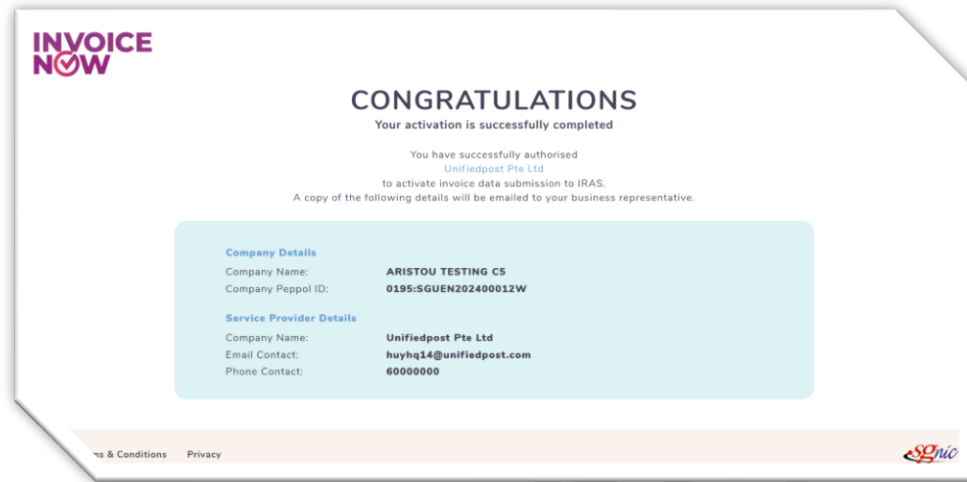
INVOICE NOW

CONGRATULATIONS
Your activation is successfully completed

You have successfully authorised
Unifiedpost Pte Ltd
to activate invoice data submission to IRAS.
A copy of the following details will be emailed to your business representative.

Company Details
Company Name: ARISTOU TESTING C5
Company Peppol ID: 0195:SGUEN202400012W

Service Provider Details
Company Name: Unifiedpost Pte Ltd
Email Contact: huyhq14@unifiedpost.com
Phone Contact: 60000000

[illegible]ns & Conditions Privacy

SGnic